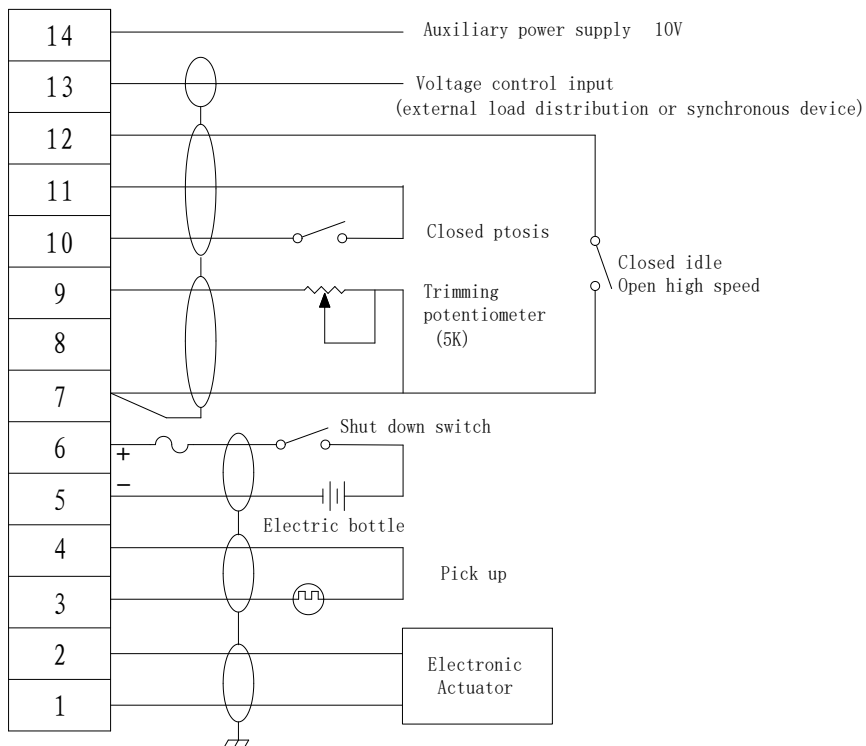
14
Auxiliary power supply 10V
13
Voltage control input
(external load distribution or synchronous device)
12
11
10
Closed ptosis
Closed idle
Open high speed
9
Trimming potentiometer (5K)
8
7
6
Shut down switch
+
−
5
Electric bottle
4
Pick up
3
2
Electronic Actuator
1